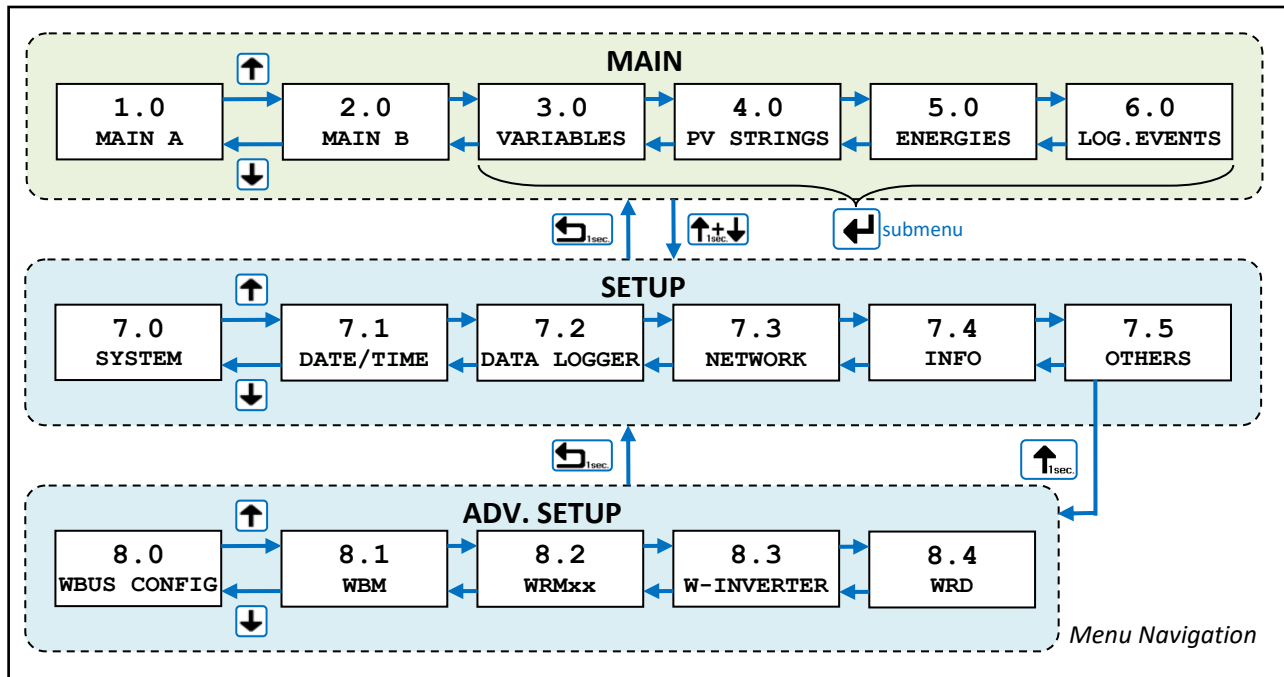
MAIN

1.0
MAIN A

2.0
MAIN B

3.0
VARIABLES

4.0
PV STRINGS

5.0
ENERGIES

6.0
LOG.EVENTS

1sec.

1sec.

submenu

SETUP

7.0
SYSTEM

7.1
DATE/TIME

7.2
DATA LOGGER

7.3
NETWORK

7.4
INFO

7.5
OTHERS

1sec.

1sec.

ADV. SETUP

8.0
WBUS CONFIG

8.1
WBM

8.2
WRMxx

8.3
W-INVERTER

8.4
WRD

Menu Navigation